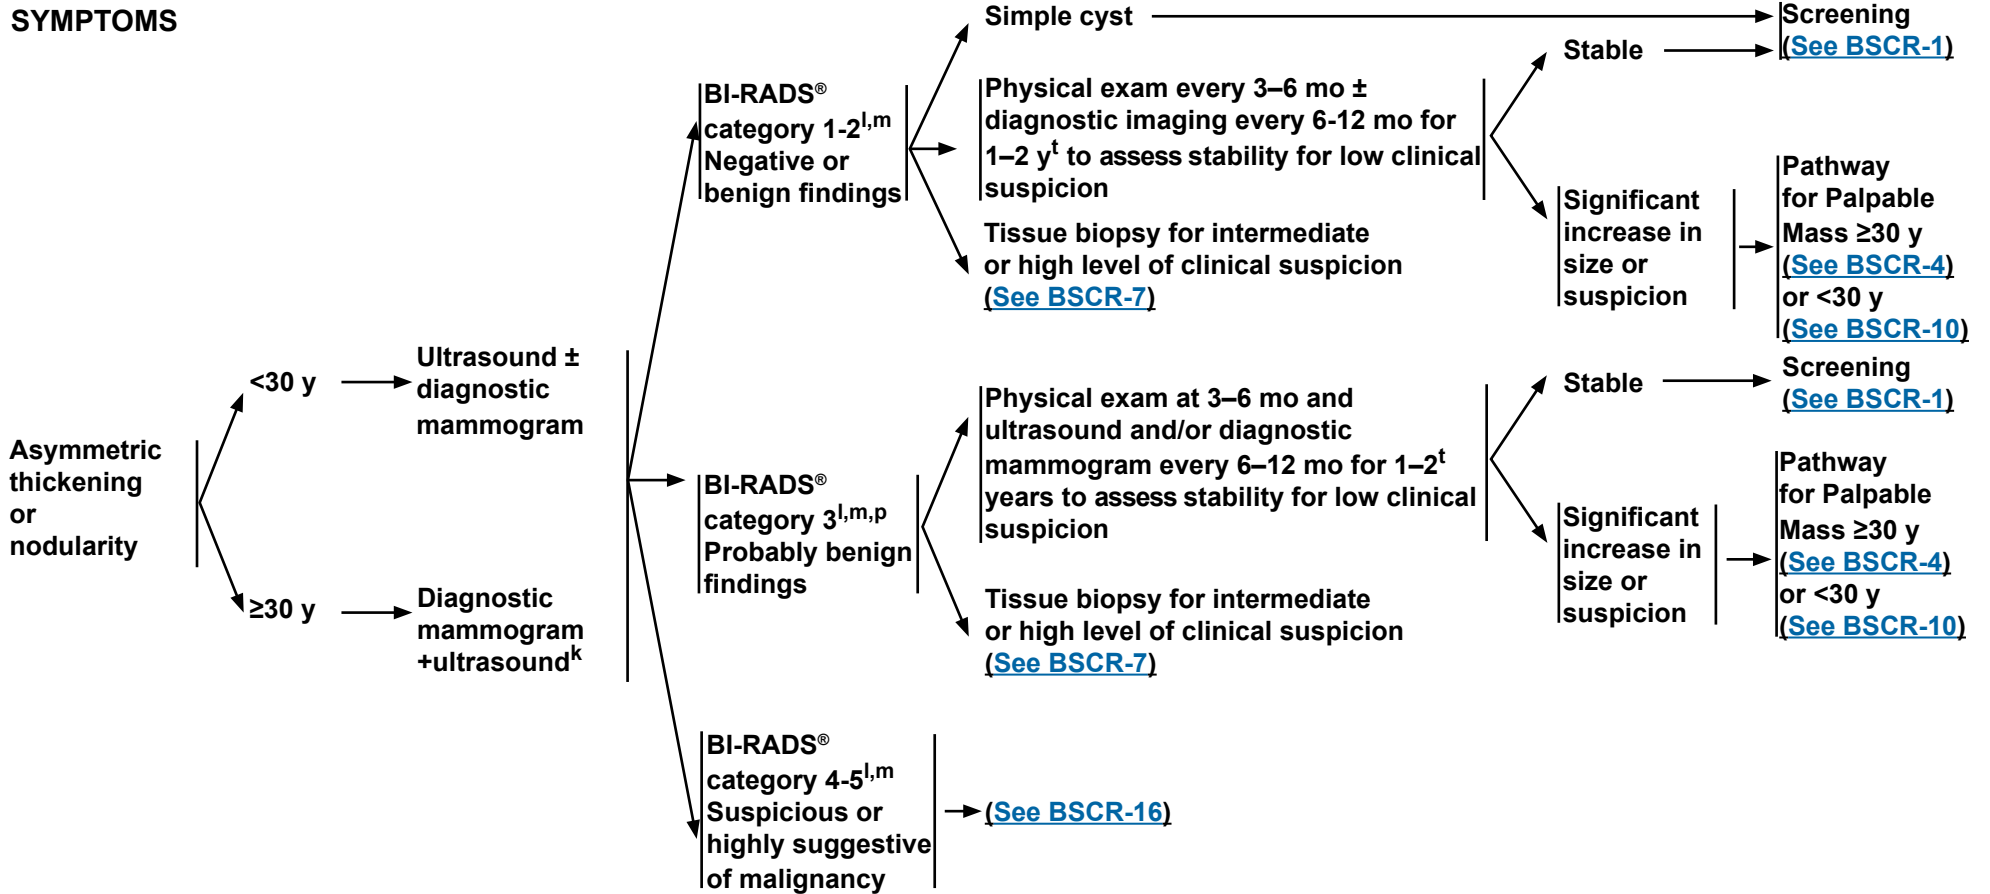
SYMPTOMS

Asymmetric thickening or nodularity

<30 y

Ultrasound ± diagnostic mammogram

≥30 y

Diagnostic mammogram +ultrasound$^{k}$

BI-RADS® category 1-2$^{l,m}$ Negative or benign findings

Simple cyst

Screening (See BSCR-1)

Physical exam every 3–6 mo ± diagnostic imaging every 6-12 mo for 1–2 y$^{t}$ to assess stability for low clinical suspicion

Stable

Screening (See BSCR-1)

Significant increase in size or suspicion

Pathway for Palpable Mass ≥30 y (See BSCR-4) or <30 y (See BSCR-10)

Tissue biopsy for intermediate or high level of clinical suspicion (See BSCR-7)

BI-RADS® category 3$^{l,m,p}$ Probably benign findings

Physical exam at 3–6 mo and ultrasound and/or diagnostic mammogram every 6–12 mo for 1–2$^{t}$ years to assess stability for low clinical suspicion

Stable

Screening (See BSCR-1)

Significant increase in size or suspicion

Pathway for Palpable Mass ≥30 y (See BSCR-4) or <30 y (See BSCR-10)

Tissue biopsy for intermediate or high level of clinical suspicion (See BSCR-7)

BI-RADS® category 4-5$^{l,m}$ Suspicious or highly suggestive of malignancy

(See BSCR-16)